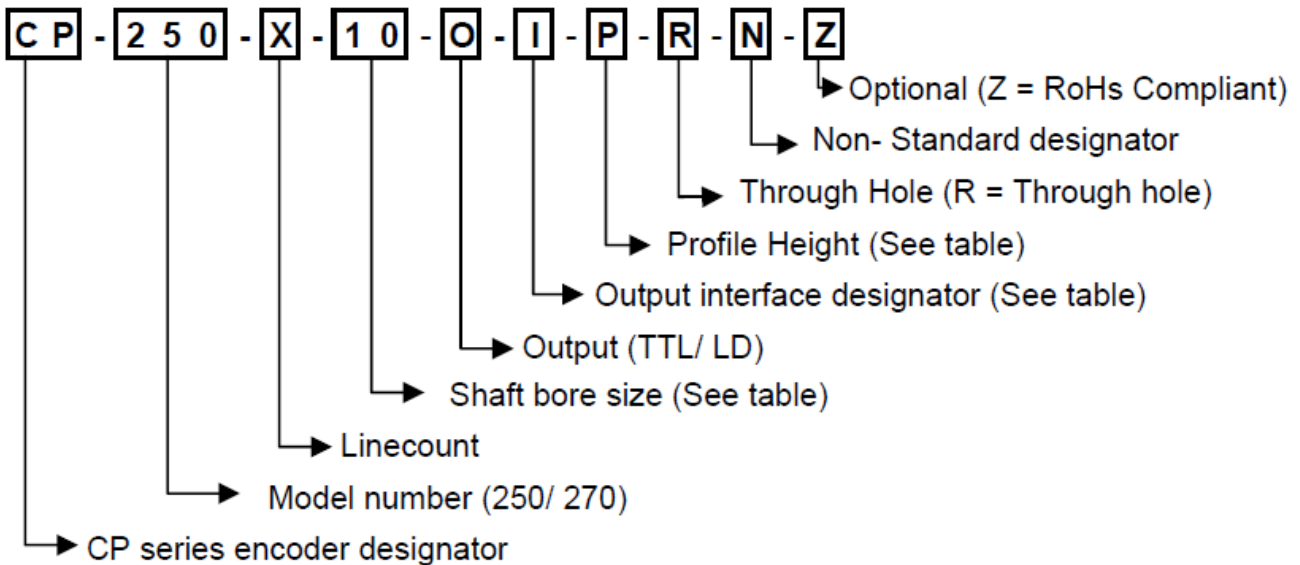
CP - 250 - X - 10 - O - I - P - R - N - Z

Optional (Z = RoHs Compliant)
Non- Standard designator
Through Hole (R = Through hole)
Profile Height (See table)
Output interface designator (See table)
Output (TTL/ LD)
Shaft bore size (See table)
Linecount
Model number (250/ 270)
CP series encoder designator